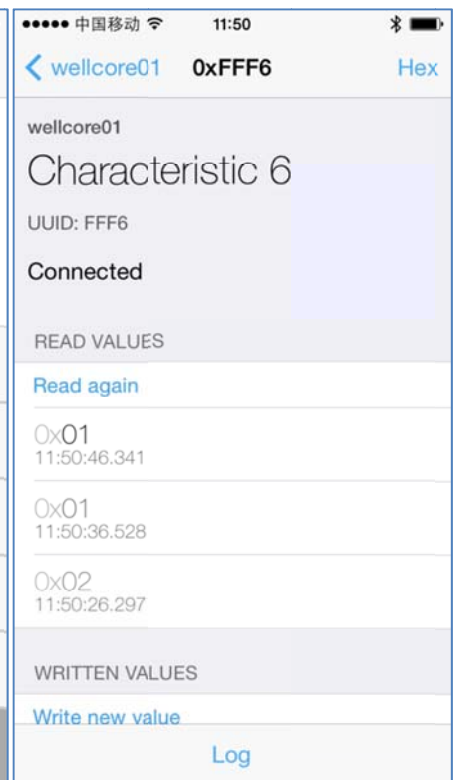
●●●●● 中国移动 11:50

< wellcore01 0xFFF6 Hex

wellcore01

Characteristic 6

UUID: FFF6

Connected

READ VALUES

Read again

0x01
11:50:46.341

0x01
11:50:36.528

0x02
11:50:26.297

WRITTEN VALUES

Write new value

Log